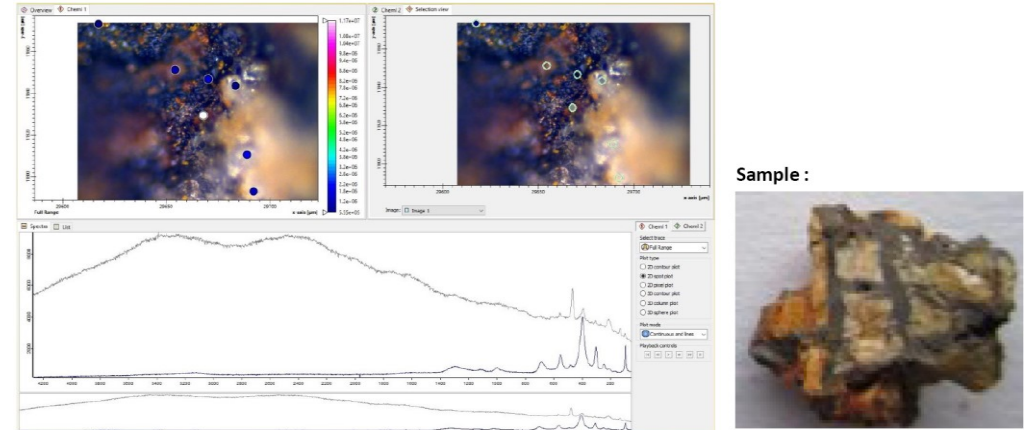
Overview | Chemi 1

y axis [µm]

x axis [µm]

Full Range

1.17e+07
1.08e+07
1.04e+07
9.8e+06
9.4e+06
8.8e+06
8.4e+06
7.8e+06
7.2e+06
6.8e+06
6.2e+06
5.8e+06
5.2e+06
4.8e+06
4.2e+06
3.8e+06
3.2e+06
2.8e+06
2.2e+06
1.8e+06
1.2e+06
5.55e+05

Chemi 2 | Selection view

y axis [µm]

x axis [µm]

Image: Image 1

Spectra | List

Chemi 1 | Chemi 2

Select trace
Full Range

Plot type
2D contour plot
2D spot plot
2D pixel plot
3D contour plot
3D column plot
3D sphere plot

Plot mode
Continuous and lines

Playback controls

4200 4000 3800 3600 3400 3200 3000 2800 2600 2400 2200 2000 1800 1600 1400 1200 1000 800 600 400 200

Sample :